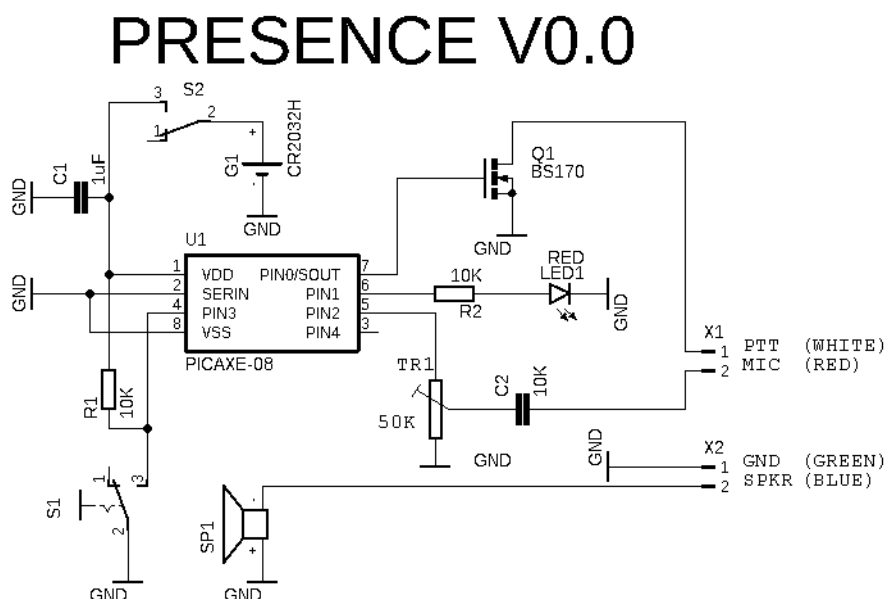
PRESENCE V0.0

3 S2
2
1
+
G1 CR2032H
-
GND

C1 1uF
GND

Q1
BS170
GND

U1
GND
1 VDD PIN0/SOUT 7
2 SERIN PIN1 6
4 PIN3 PIN2 5
8 VSS PIN4 3
PICAXE-08

RED
LED1
10K
R2
GND

X1
1 PTT (WHITE)
2 MIC (RED)

R1 10K
TR1
50K
C2 10K
GND

GND
X2
1 GND (GREEN)
2 SPKR (BLUE)

S1
1
2
3
GND

SP1
-
+
GND